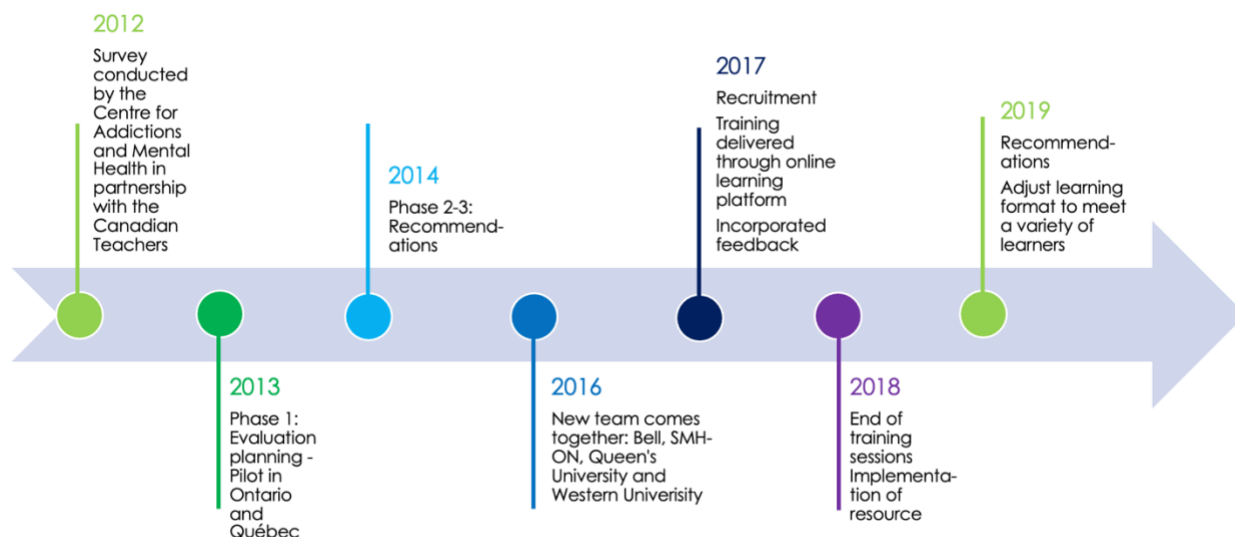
2012

Survey conducted by the Centre for Addictions and Mental Health in partnership with the Canadian Teachers

2013

Phase 1: Evaluation planning - Pilot in Ontario and Québec

2014

Phase 2-3: Recommendations

2016

New team comes together: Bell, SMH-ON, Queen's University and Western Univerisity

2017

Recruitment

Training delivered through online learning platform

Incorporated feedback

2018

End of training sessions Implementation of resource

2019

Recommendations

Adjust learning format to meet a variety of learners